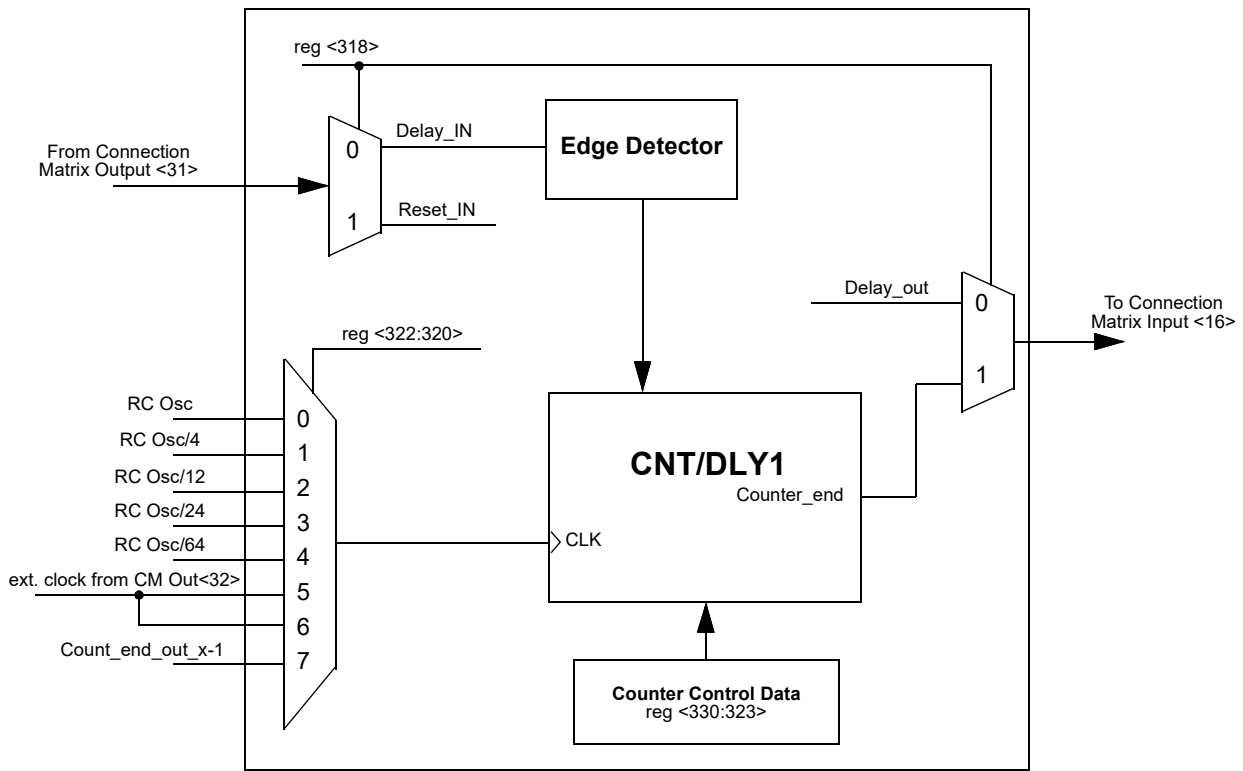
reg <318>

From Connection Matrix Output <31>

0

1

Delay_IN

Reset_IN

Edge Detector

Delay_out

0

1

To Connection Matrix Input <16>

reg <322:320>

RC Osc

RC Osc/4

RC Osc/12

RC Osc/24

RC Osc/64

ext. clock from CM Out<32>

Count_end_out_x-1

0

1

2

3

4

5

6

7

CNT/DLY1

Counter_end

CLK

Counter Control Data
reg <330:323>